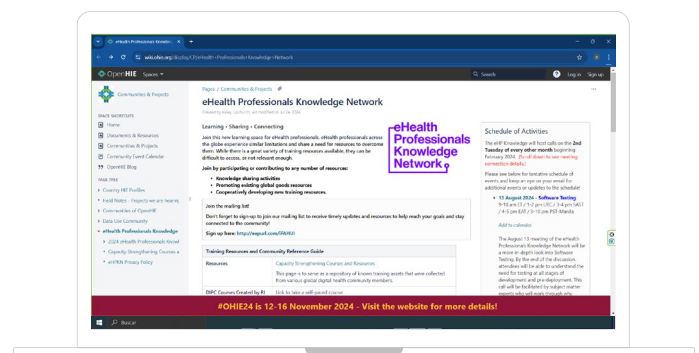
eHealth Professionals Knowle...
wiki.ohie.org/display/CP/eHealth+Professionals+Knowledge+Network

OpenHIE Spaces Search Log in Sign up

Communities & Projects

SPACE SHORTCUTS
Home
Documents & Resources
Communities & Projects
Community Event Calendar
OpenHIE Blog

PAGE TREE
Country HIE Profiles
Field Notes - Projects we are learning
Communities of OpenHIE
Data Use Community
eHealth Professionals Knowledge
2024 eHealth Professionals Knowl
Capacity Strengthening Courses a
ePKN Privacy Policy

Pages / Communities & Projects

eHealth Professionals Knowledge Network

Created by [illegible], last modified on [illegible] 2024

Learning • Sharing • Connecting

Join this new learning space for eHealth professionals. eHealth professionals across the globe experience similar limitations and share a need for resources to overcome them. While there is a great variety of training resources available, they can be difficult to access, or not relevant enough.

Join by participating or contributing to any number of resources:
• Knowledge sharing activities
• Promoting existing global goods resources
• Cooperatively developing new training resources.

eHealth Professionals Knowledge Network.

Join the mailing list!
Don't forget to sign-up to join our mailing list to receive timely updates and resources to help reach your goals and stay connected to the community!
Sign up here: http://eepurl.com/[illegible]

Training Resources and Community Reference Guide
Resources | Capacity Strengthening Courses and Resources
| This page is to serve as a repository of known training assets that were collected from various global health community members.
DIPC Courses Created by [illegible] | Link to take a self-paced course

Schedule of Activities

The ePKN will host calls on the 2nd Tuesday of every other month beginning February 2024. (Scroll down to see meeting connection details)

Please see below for tentative schedule of events and keep an eye on your email for additional events or updates to the schedule!

• 13 August 2024 - Software Testing
9-10 am ET / 1-2 pm UTC / 3-4 pm WAT / 4-5 pm EAT / 9-10 pm PST-Manila

Add to calendar

The August 13 meeting of the eHealth Professionals Knowledge Network will be a more in-depth look into Software Testing. By the end of the discussion attendees will be able to understand the need for testing at all stages of development and pre-deployment. This call will be facilitated by subject matter experts who will work through any

#OHIE24 is 12-16 November 2024 - Visit the website for more details!

Buscar